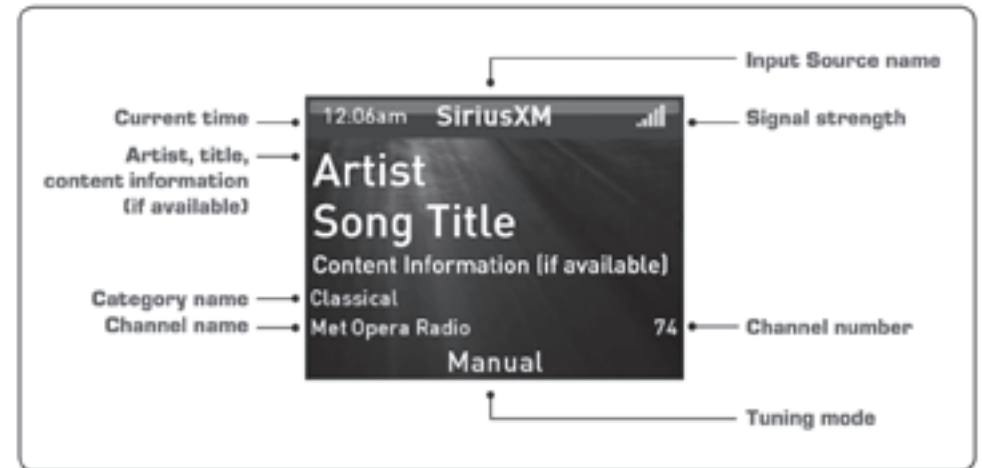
Input Source name

Current time

12:06am SiriusXM

Signal strength

Artist, title, content information (if available)

Artist

Song Title

Content Information (if available)

Category name

Classical

Channel name

Met Opera Radio

74

Channel number

Manual

Tuning mode